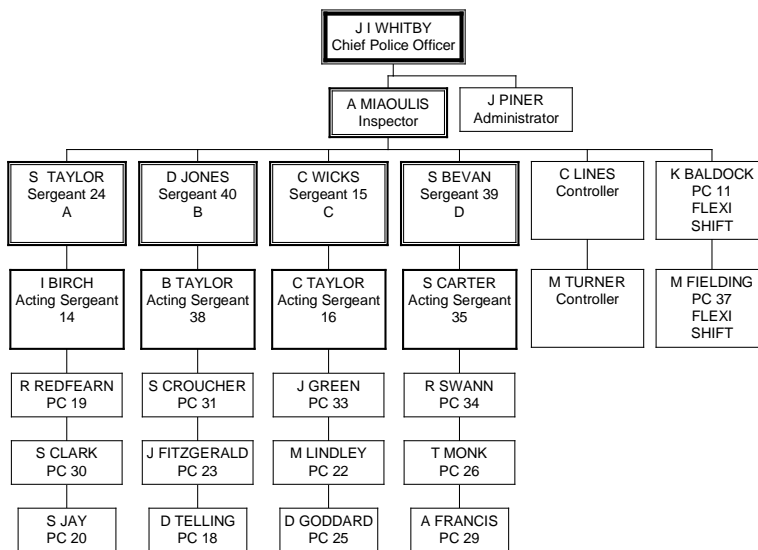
J I WHITBY
Chief Police Officer

A MIAOULIS
Inspector

J PINER
Administrator

S TAYLOR
Sergeant 24
A

I BIRCH
Acting Sergeant
14

R REDFEARN
PC 19

S CLARK
PC 30

S JAY
PC 20

D JONES
Sergeant 40
B

B TAYLOR
Acting Sergeant
38

S CROUCHER
PC 31

J FITZGERALD
PC 23

D TELLING
PC 18

C WICKS
Sergeant 15
C

C TAYLOR
Acting Sergeant
16

J GREEN
PC 33

M LINDLEY
PC 22

D GODDARD
PC 25

S BEVAN
Sergeant 39
D

S CARTER
Acting Sergeant
35

R SWANN
PC 34

T MONK
PC 26

A FRANCIS
PC 29

C LINES
Controller

M TURNER
Controller

K BALDOCK
PC 11
FLEXI
SHIFT

M FIELDING
PC 37
FLEXI
SHIFT